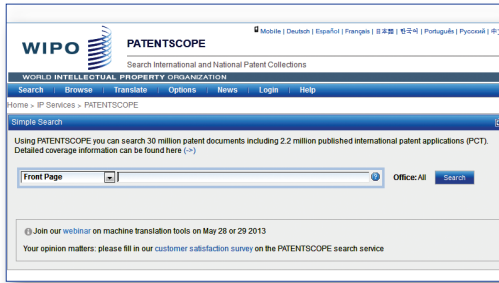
WIPO

PATENTSCOPE

Search International and National Patent Collections

Mobile | Deutsch | Español | Français | 日本語 | 한국어 | Português | Русский | 中

WORLD INTELLECTUAL PROPERTY ORGANIZATION

Search | Browse | Translate | Options | News | Login | Help

Home > IP Services > PATENTSCOPE

Simple Search

Using PATENTSCOPE you can search 30 million patent documents including 2.2 million published international patent applications (PCT). Detailed coverage information can be found here (->)

Front Page

Office: All

Search

Join our webinar on machine translation tools on May 28 or 29 2013

Your opinion matters: please fill in our customer satisfaction survey on the PATENTSCOPE search service